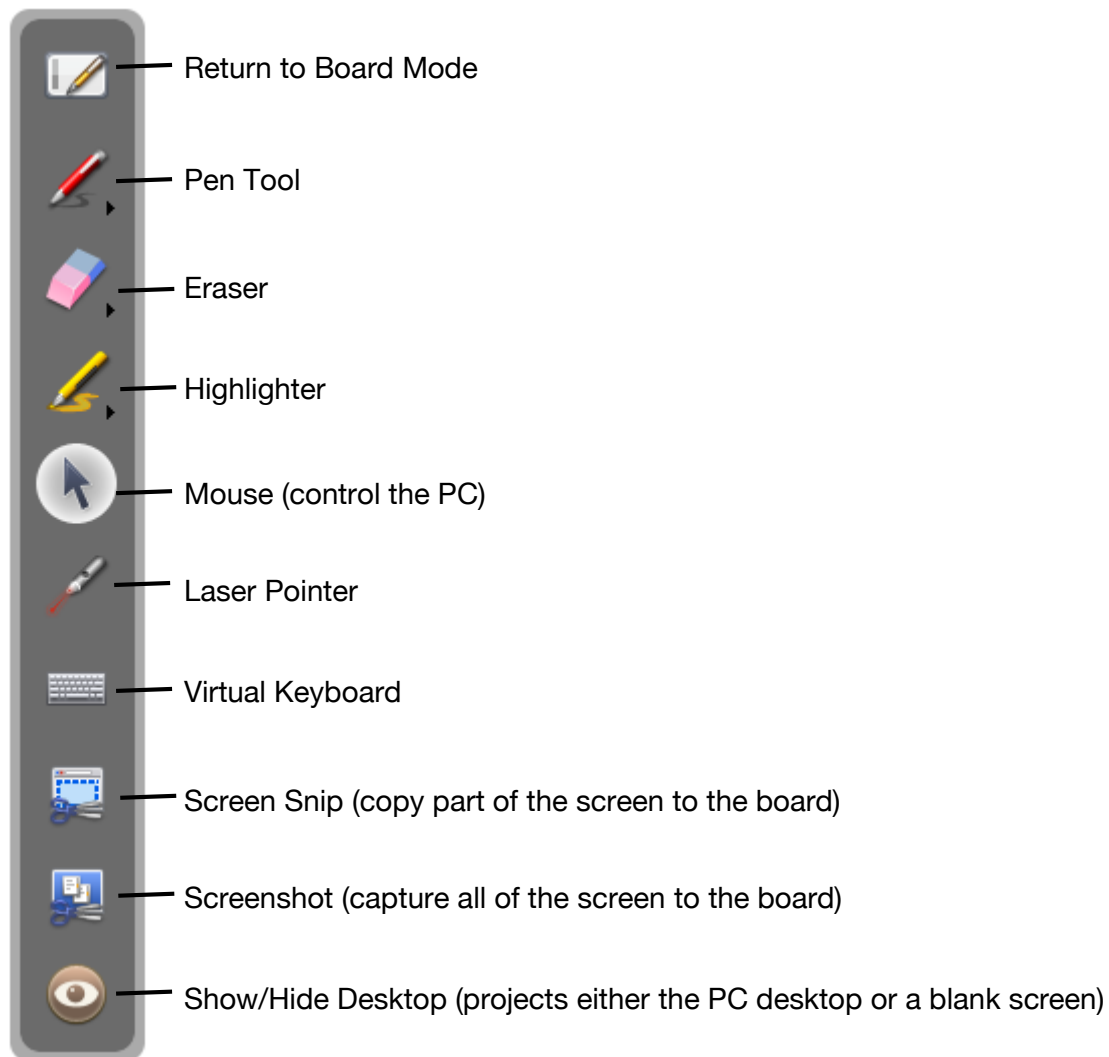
Return to Board Mode

Pen Tool

Eraser

Highlighter

Mouse (control the PC)

Laser Pointer

Virtual Keyboard

Screen Snip (copy part of the screen to the board)

Screenshot (capture all of the screen to the board)

Show/Hide Desktop (projects either the PC desktop or a blank screen)